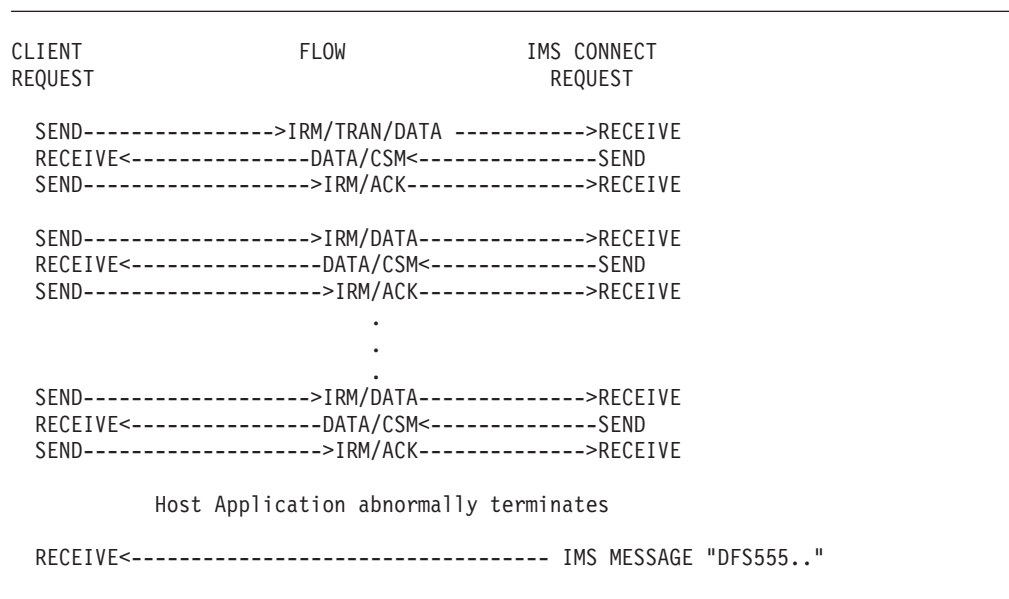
CLIENT REQUEST          FLOW          IMS CONNECT REQUEST

SEND---------------->IRM/TRAN/DATA ----------->RECEIVE
RECEIVE<----------------DATA/CSM<---------------SEND
SEND-------------------->IRM/ACK--------------->RECEIVE

SEND-------------------->IRM/DATA-------------->RECEIVE
RECEIVE<-----------------DATA/CSM<--------------SEND
SEND--------------------->IRM/ACK-------------->RECEIVE
.
.
.
SEND-------------------->IRM/DATA-------------->RECEIVE
RECEIVE<-----------------DATA/CSM<--------------SEND
SEND--------------------->IRM/ACK-------------->RECEIVE

Host Application abnormally terminates

RECEIVE<------------------------------------ IMS MESSAGE "DFS555.."